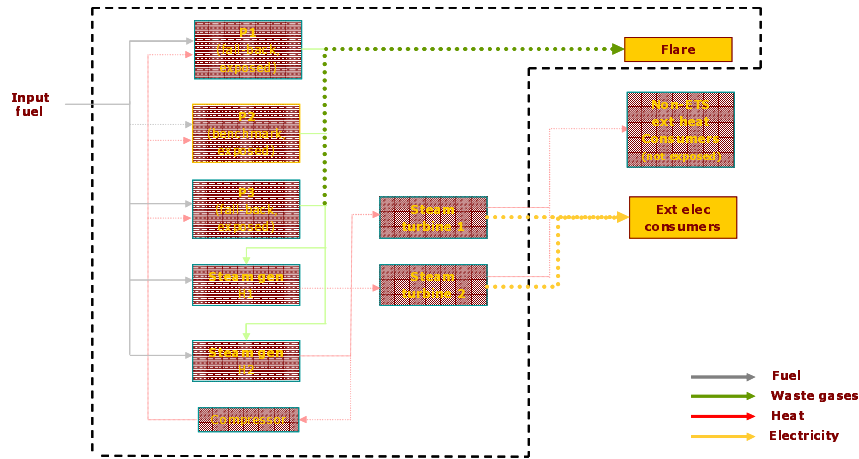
Input fuel

P1
(Fall-back
exposed)

P2
(Non fixed,
exposed)

P3
(Fall-back
exposed)

Steam gen
#1

Steam gen
#2

Compressor

Steam
turbine 1

Steam
turbine 2

Flare

Non-ETS
ext heat
consumer
(not exposed)

Ext elec
consumers

Fuel
Waste gases
Heat
Electricity